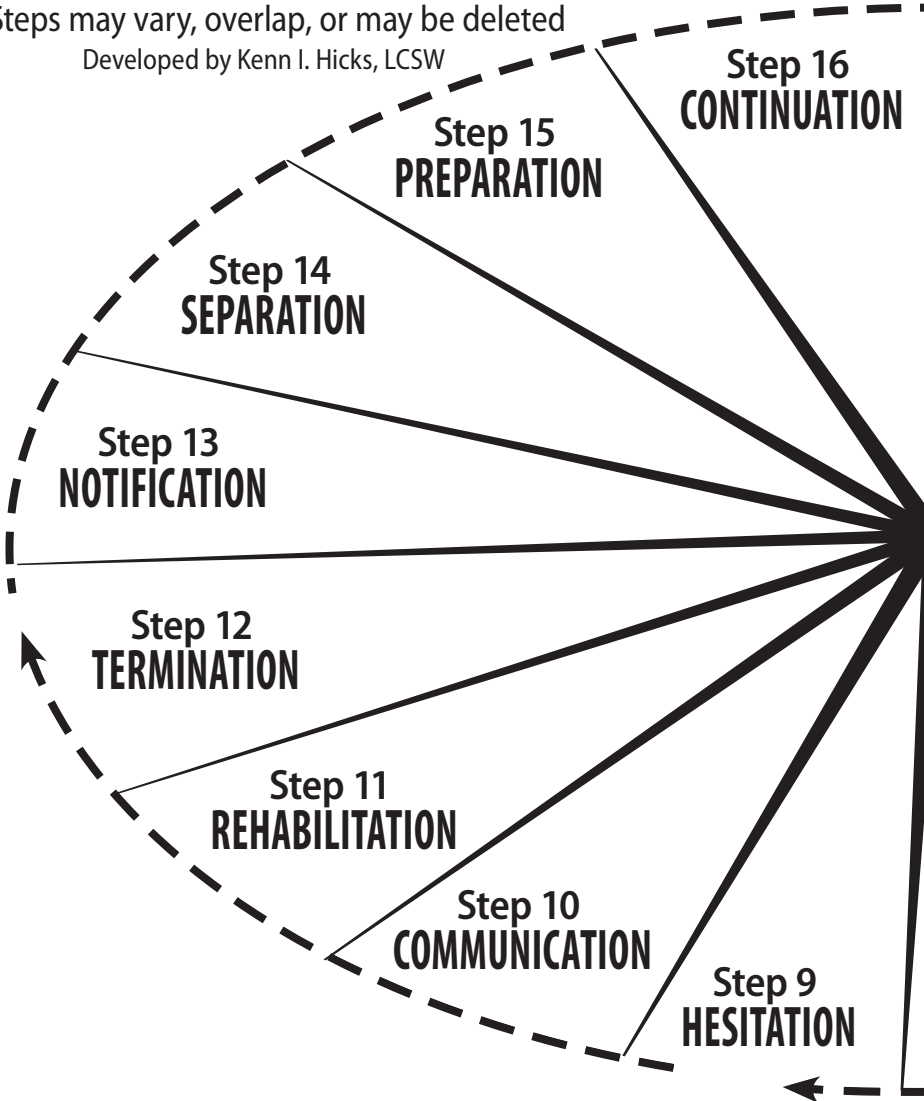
Steps may vary, overlap, or may be deleted
Developed by Kenn I. Hicks, LCSW

Step 16
CONTINUATION

Step 15
PREPARATION

Step 14
SEPARATION

Step 13
NOTIFICATION

Step 12
TERMINATION

Step 11
REHABILITATION

Step 10
COMMUNICATION

Step 9
HESITATION